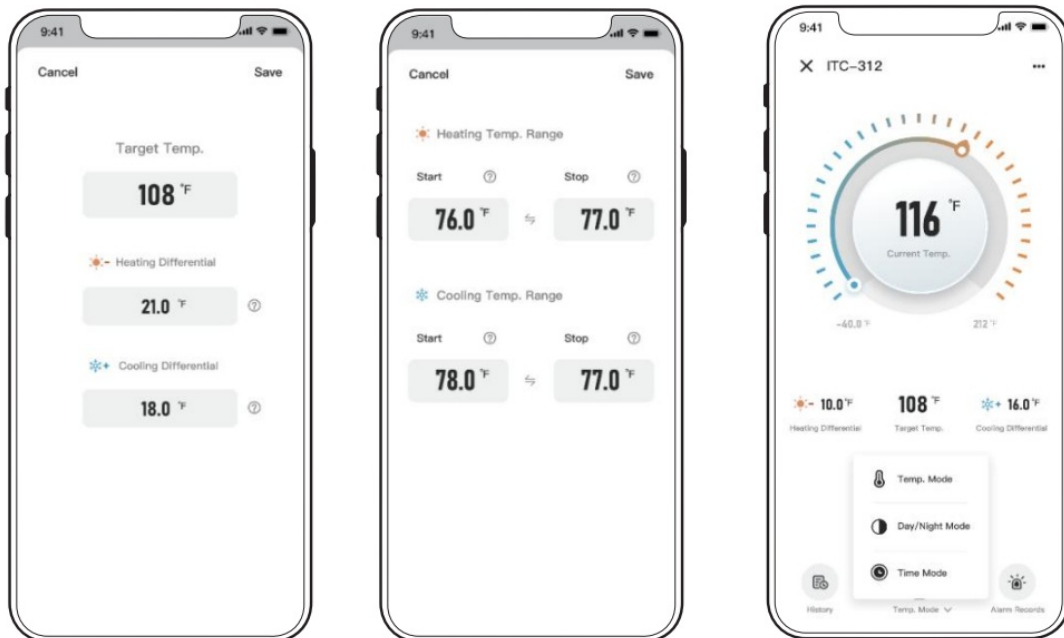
9:41

Cancel

Save

Target Temp.

108 °F

Heating Differential

21.0 °F

Cooling Differential

18.0 °F

9:41

Cancel

Save

Heating Temp. Range

Start

Stop

76.0 °F

77.0 °F

Cooling Temp. Range

Start

Stop

78.0 °F

77.0 °F

9:41

ITC-312

...

116 °F

Current Temp.

-40.0 °F

212 °F

10.0°F

Heating Differential

108 °F

Target Temp.

16.0°F

Cooling Differential

Temp. Mode

Day/Night Mode

Time Mode

History

Temp. Mode

Alarm Records